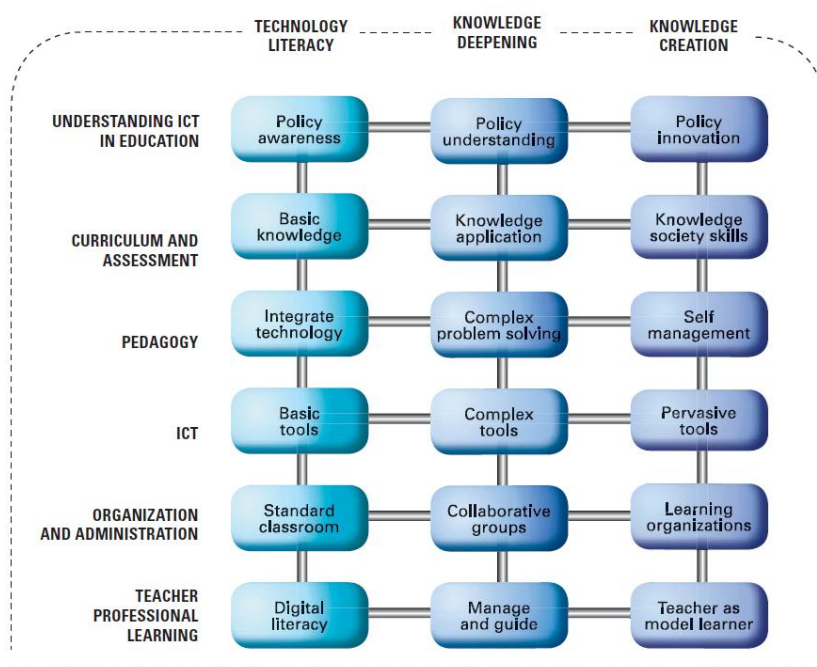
| | TECHNOLOGY LITERACY | KNOWLEDGE DEEPENING | KNOWLEDGE CREATION |
|---|---|---|---|
| UNDERSTANDING ICT IN EDUCATION | Policy awareness | Policy understanding | Policy innovation |
| CURRICULUM AND ASSESSMENT | Basic knowledge | Knowledge application | Knowledge society skills |
| PEDAGOGY | Integrate technology | Complex problem solving | Self management |
| ICT | Basic tools | Complex tools | Pervasive tools |
| ORGANIZATION AND ADMINISTRATION | Standard classroom | Collaborative groups | Learning organizations |
| TEACHER PROFESSIONAL LEARNING | Digital literacy | Manage and guide | Teacher as model learner |